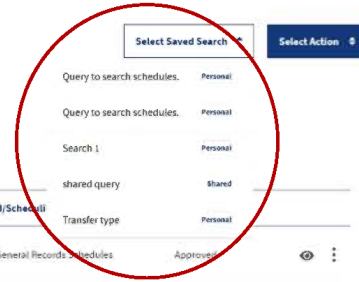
Select Saved Search

Select Action

Query to search schedules. Personal

Query to search schedules. Personal

Search 1 Personal

shared query Shared

Transfer type Personal

l/Scheduli

General Records Schedules

Approved